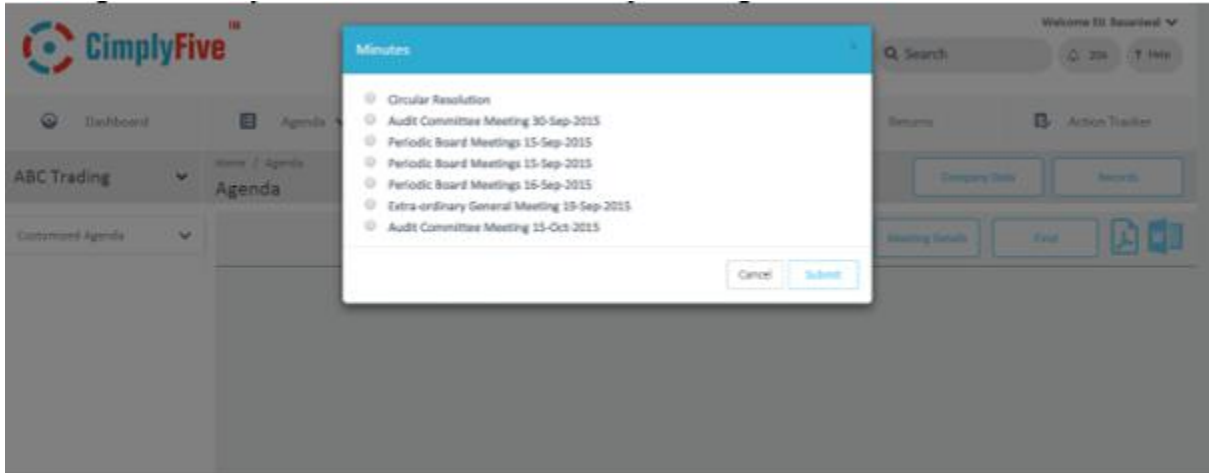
CimplyFive™

Welcome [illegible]

Search

Help

Dashboard

Agenda

Returns

Action Tracker

ABC Trading

Home / Agenda

Agenda

Company Data

Records

Meeting Details

Final

Minutes

Circular Resolution
Audit Committee Meeting 30-Sep-2015
Periodic Board Meetings 15-Sep-2015
Periodic Board Meetings 15-Sep-2015
Periodic Board Meetings 16-Sep-2015
Extra-ordinary General Meeting 19-Sep-2015
Audit Committee Meeting 15-Oct-2015

Cancel

Submit